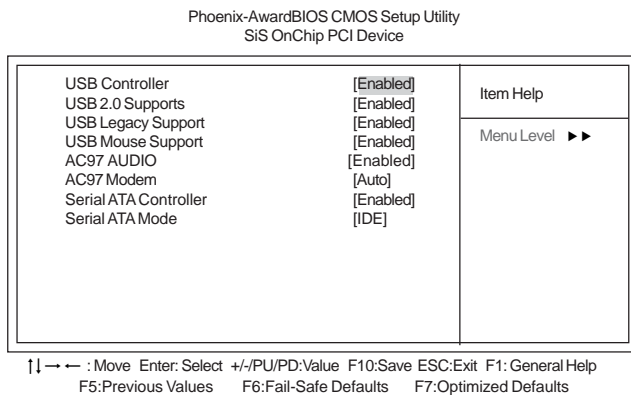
Phoenix-AwardBIOS CMOS Setup Utility
SiS OnChip PCI Device

| | | |
|---|---|---|
| USB Controller | [Enabled] | Item Help |
| USB 2.0 Supports | [Enabled] | |
| USB Legacy Support | [Enabled] | Menu Level ►► |
| USB Mouse Support | [Enabled] | |
| AC97 AUDIO | [Enabled] | |
| AC97 Modem | [Auto] | |
| Serial ATA Controller | [Enabled] | |
| Serial ATA Mode | [IDE] | |

↑↓→← : Move Enter: Select +/-/PU/PD:Value F10:Save ESC:Exit F1: General Help
F5:Previous Values F6:Fail-Safe Defaults F7:Optimized Defaults